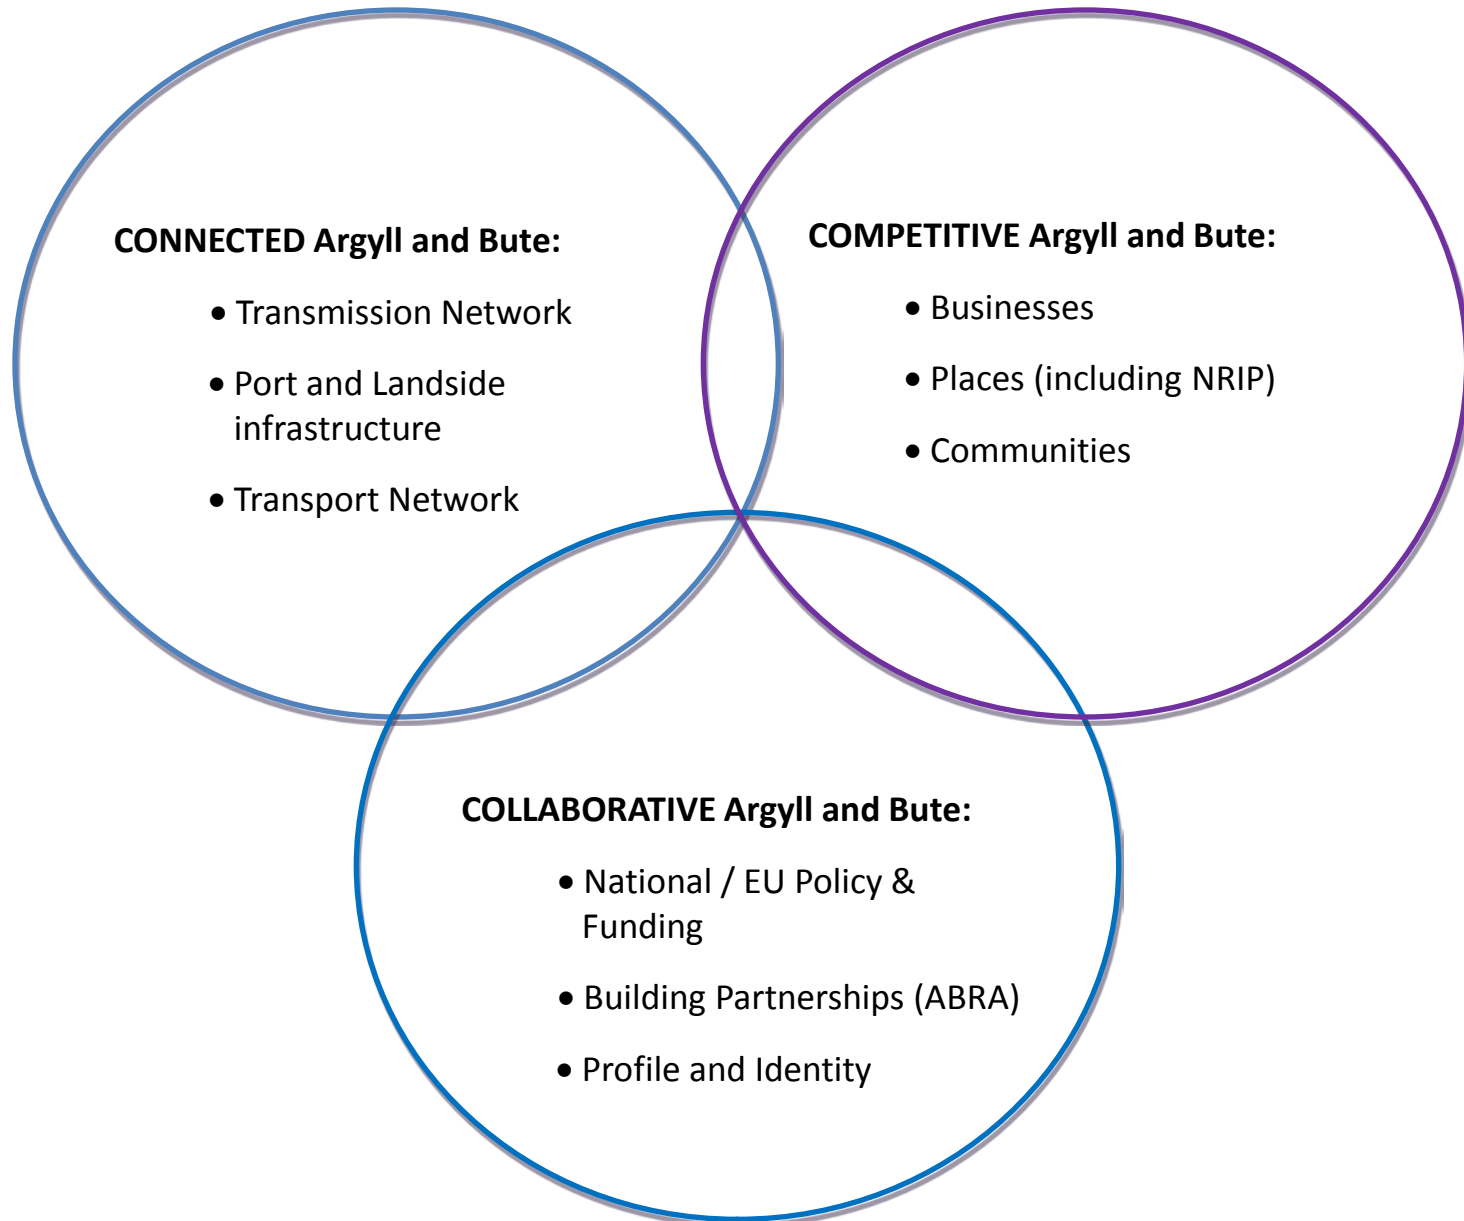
**CONNECTED Argyll and Bute:**

- Transmission Network
- Port and Landside infrastructure
- Transport Network

**COMPETITIVE Argyll and Bute:**

- Businesses
- Places (including NRIP)
- Communities

**COLLABORATIVE Argyll and Bute:**

- National / EU Policy & Funding
- Building Partnerships (ABRA)
- Profile and Identity